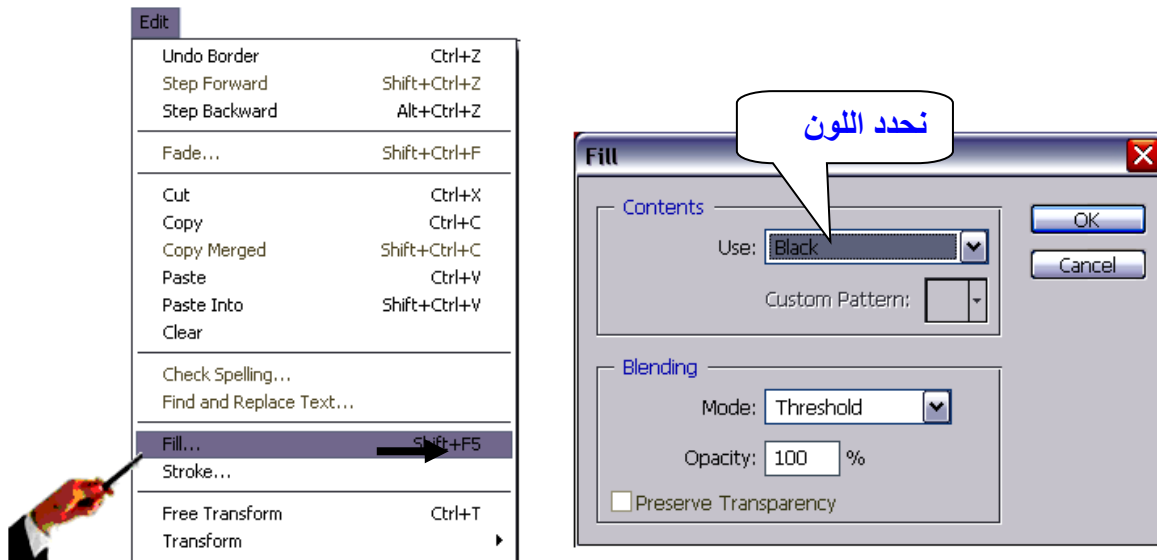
Edit

Undo Border Ctrl+Z
Step Forward Shift+Ctrl+Z
Step Backward Alt+Ctrl+Z

Fade... Shift+Ctrl+F

Cut Ctrl+X
Copy Ctrl+C
Copy Merged Shift+Ctrl+C
Paste Ctrl+V
Paste Into Shift+Ctrl+V
Clear

Check Spelling...
Find and Replace Text...

Fill... Shift+F5
Stroke...

Free Transform Ctrl+T
Transform

نحدد اللون

Fill

Contents
Use: Black
Custom Pattern:

Blending
Mode: Threshold
Opacity: 100 %
Preserve Transparency

OK
Cancel